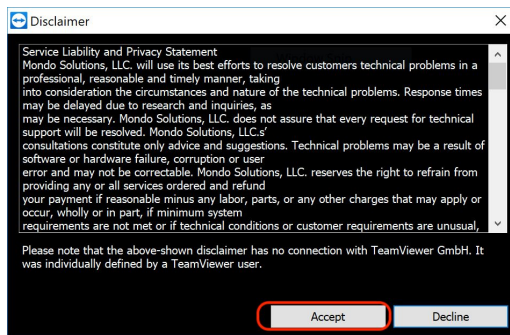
Disclaimer

Service Liability and Privacy Statement
Mondo Solutions, LLC. will use its best efforts to resolve customers technical problems in a professional, reasonable and timely manner, taking into consideration the circumstances and nature of the technical problems. Response times may be delayed due to research and inquiries, as may be necessary. Mondo Solutions, LLC. does not assure that every request for technical support will be resolved. Mondo Solutions, LLC.s' consultations constitute only advice and suggestions. Technical problems may be a result of software or hardware failure, corruption or user error and may not be correctable. Mondo Solutions, LLC. reserves the right to refrain from providing any or all services ordered and refund your payment if reasonable minus any labor, parts, or any other charges that may apply or occur, wholly or in part, if minimum system requirements are not met or if technical conditions or customer requirements are unusual,

Please note that the above-shown disclaimer has no connection with TeamViewer GmbH. It was individually defined by a TeamViewer user.

Accept
Decline